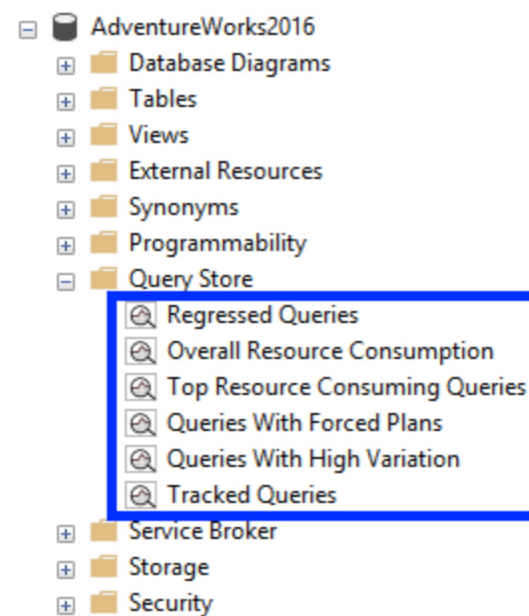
AdventureWorks2016
Database Diagrams
Tables
Views
External Resources
Synonyms
Programmability
Query Store
Regressed Queries
Overall Resource Consumption
Top Resource Consuming Queries
Queries With Forced Plans
Queries With High Variation
Tracked Queries
Service Broker
Storage
Security